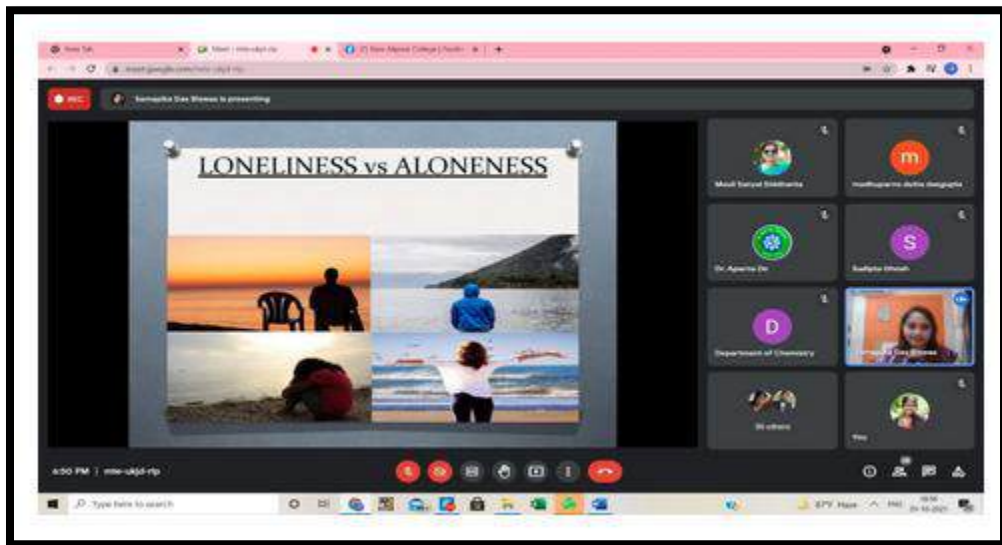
New Tab

Meet - mte-ukjd-rip

New Alipore College | Faceb

meet.google.com/mte-ukjd-rip

REC

Samapika Das Biswas is presenting

LONELINESS vs ALONENESS

Mouli Sanyal Siddhanta

m

madhuparna dutta dasgupta

Dr. Aparna De

S

Sudipta Ghosh

D

Department of Chemistry

Samapika Das Biswas

36 others

You

4:50 PM | mte-ukjd-rip

Type here to search

27°C Haze